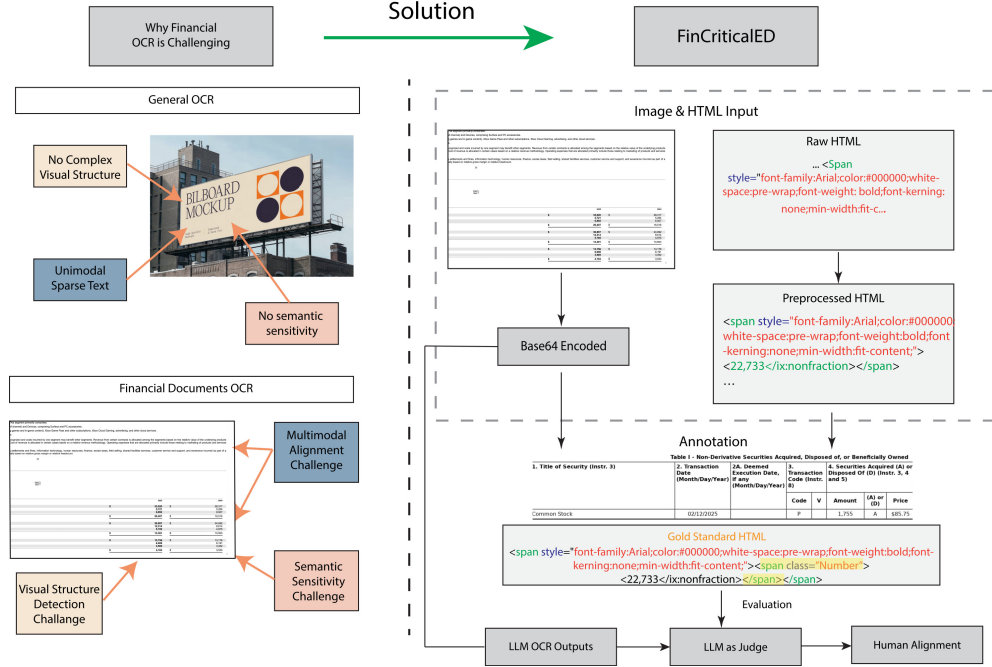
Why Financial OCR is Challenging

Solution

FinCriticalED

General OCR

No Complex Visual Structure

BILBOARD MOCKUP

Unimodal Sparse Text

No semantic sensitivity

Financial Documents OCR

Multimodal Alignment Challenge

Semantic Sensitivity Challenge

Visual Structure Detection Challange

Image & HTML Input

Raw HTML

... <Span style="font-family:Arial;color:#000000;white-space:pre-wrap;font-weight: bold;font-kerning: none;min-width:fit-c...

Preprocessed HTML

<span style="font-family:Arial;color:#000000;white-space:pre-wrap;font-weight:bold;font-kerning:none;min-width:fit-content;"> <22,733</ix:nonfraction></span>
...

Base64 Encoded

Annotation

Table I - Non-Derivative Securities Acquired, Disposed of, or Beneficially Owned

| 1. Title of Security (Instr. 3) | 2. Transaction Date (Month/Day/Year) | 2A. Deemed Execution Date, if any (Month/Day/Year) | 3. Transaction Code (Instr. 8) | | 4. Securities Acquired (A) or Disposed Of (D) (Instr. 3, 4 and 5) | | |
|---|---|---|---|---|---|---|---|
| | | | Code | V | Amount | (A) or (D) | Price |
| Common Stock | 02/12/2025 | | P | | 1,755 | A | $85.75 |

Gold Standard HTML

<span style="font-family:Arial;color:#000000;white-space:pre-wrap;font-weight:bold;font-kerning:none;min-width:fit-content;"><span class="Number"> <22,733</ix:nonfraction></span></span>

Evaluation

LLM OCR Outputs

LLM as Judge

Human Alignment